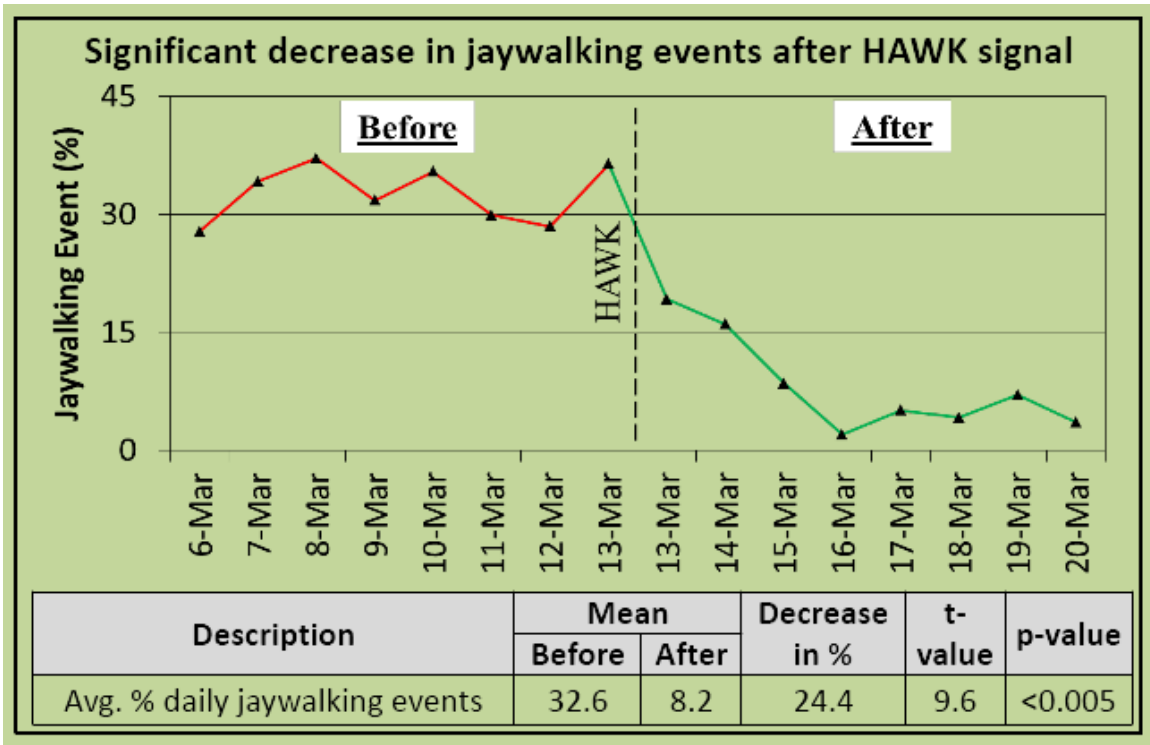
Significant decrease in jaywalking events after HAWK signal

Jaywalking Event (%)

45
30
15
0

Before

After

HAWK

6-Mar
7-Mar
8-Mar
9-Mar
10-Mar
11-Mar
12-Mar
13-Mar
13-Mar
14-Mar
15-Mar
16-Mar
17-Mar
18-Mar
19-Mar
20-Mar

| Description | Mean Before | Mean After | Decrease in % | t-value | p-value |
|---|---|---|---|---|---|
| Avg. % daily jaywalking events | 32.6 | 8.2 | 24.4 | 9.6 | <0.005 |